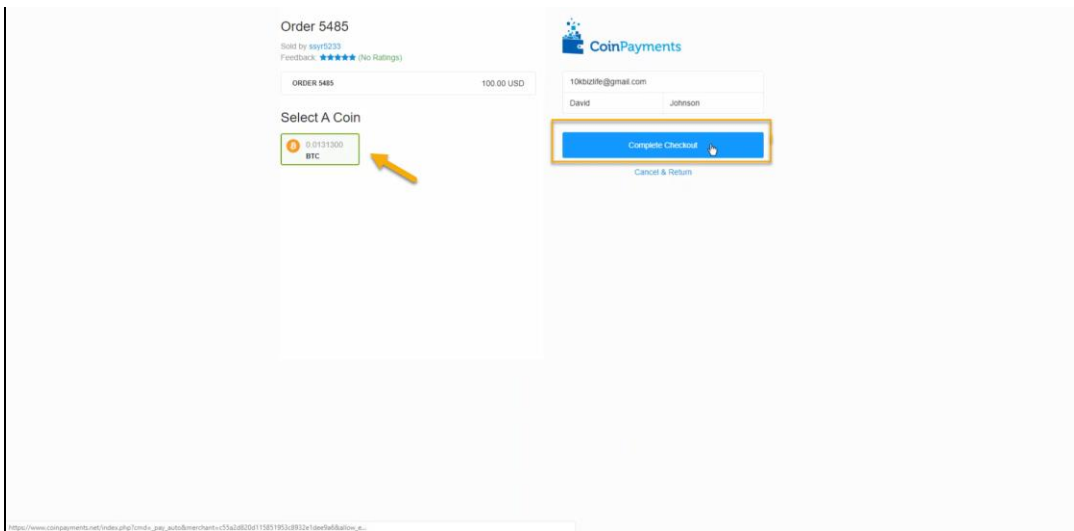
Order 5485

Sold by ssyr5233
Feedback: ★★★★★ (No Ratings)

| ORDER 5485 | 100.00 USD |
|---|---|

Select A Coin

0.0131300
BTC

CoinPayments

10kbizlife@gmail.com

David Johnson

Complete Checkout

Cancel & Return

https://www.coinpayments.net/index.php?cmd=_pay_auto&merchant=c55a2d820d115851953c8932e1dee9a68allow_e...